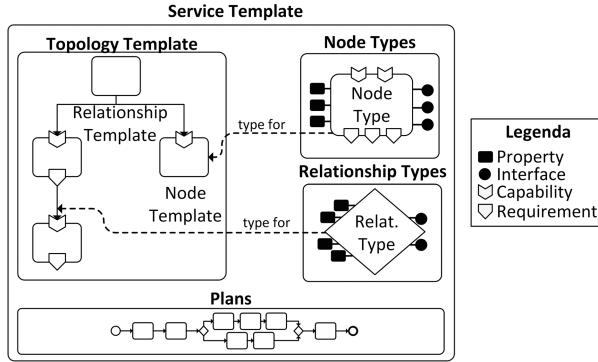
Service Template

Topology Template

Relationship Template

Node Template

Node Types

Node Type

type for

Relationship Types

Relat. Type

type for

Plans

Legenda
Property
Interface
Capability
Requirement